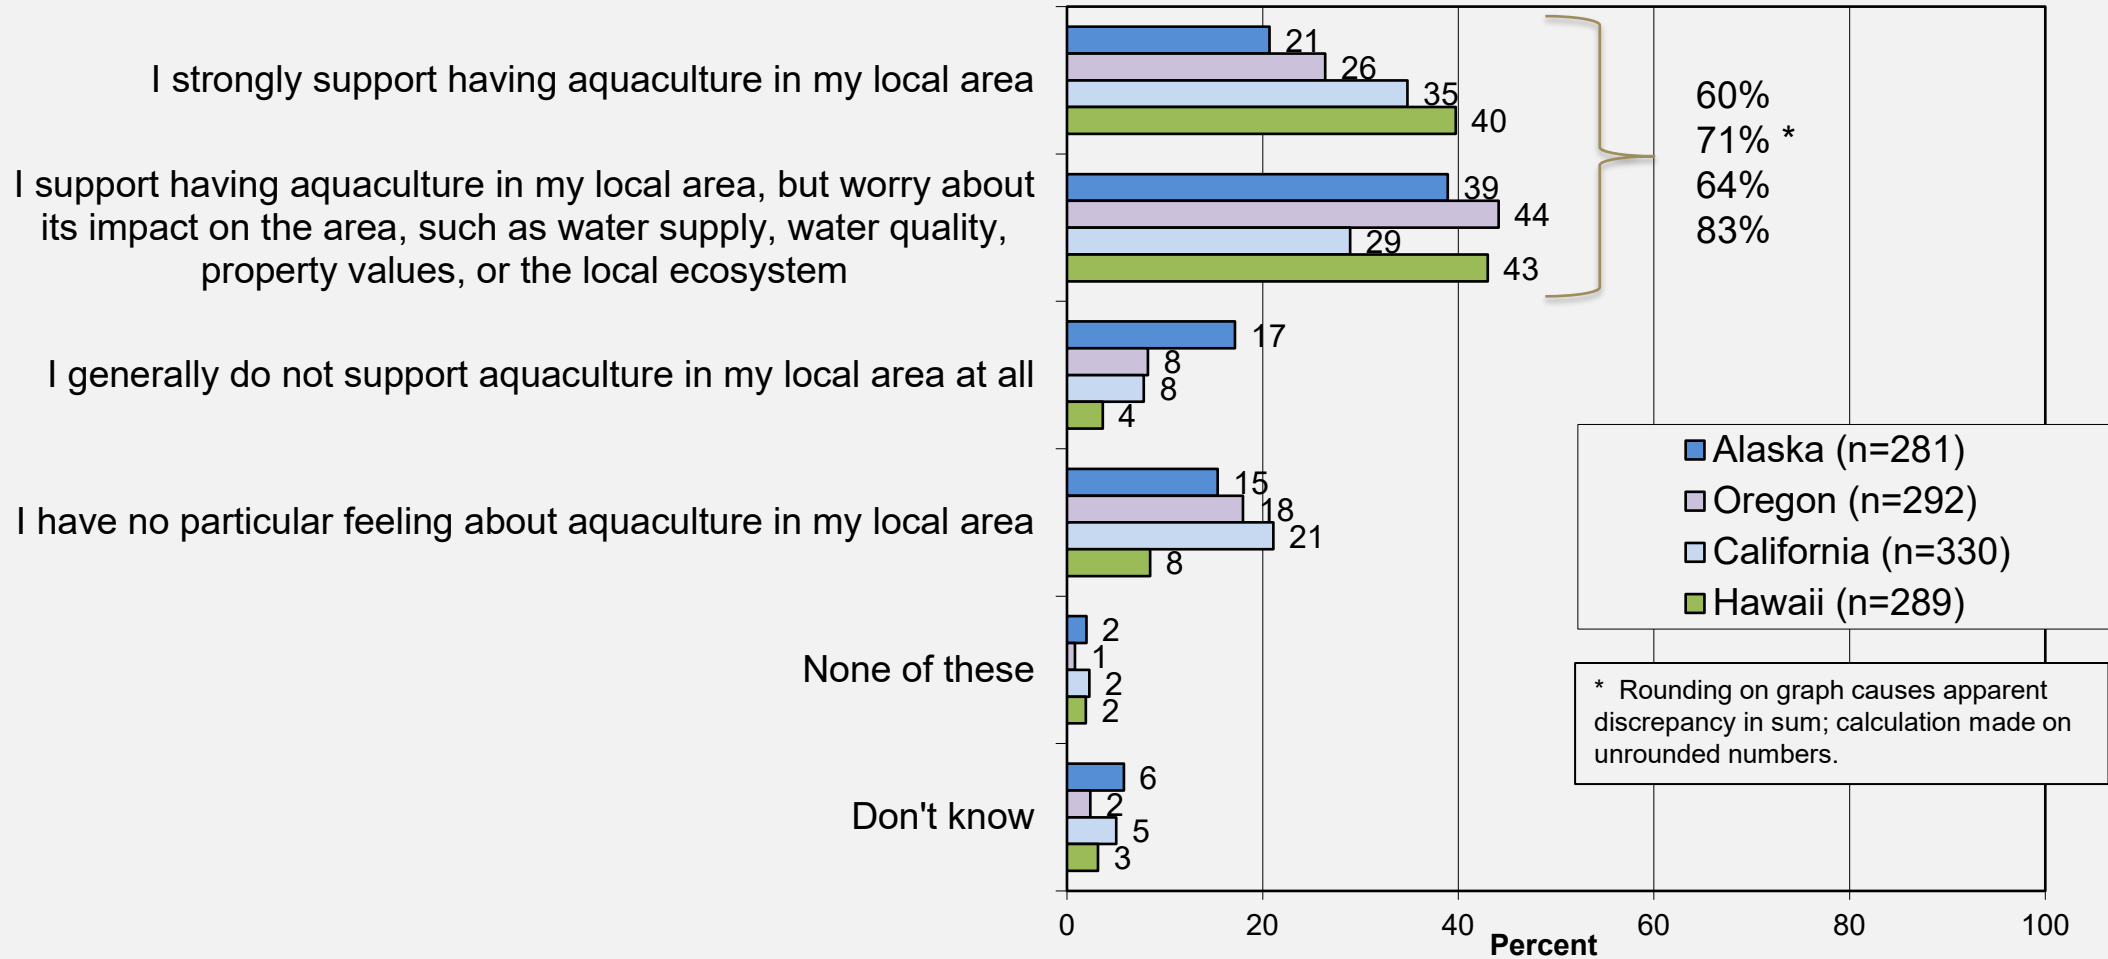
I strongly support having aquaculture in my local area
21
26
35
40

I support having aquaculture in my local area, but worry about its impact on the area, such as water supply, water quality, property values, or the local ecosystem
39
44
29
43

60%
71% *
64%
83%

I generally do not support aquaculture in my local area at all
17
8
8
4

I have no particular feeling about aquaculture in my local area
15
18
21
8

None of these
2
1
2
2

Don't know
6
2
5
3

Alaska (n=281)
Oregon (n=292)
California (n=330)
Hawaii (n=289)

* Rounding on graph causes apparent discrepancy in sum; calculation made on unrounded numbers.

0
20
40
60
80
100
Percent